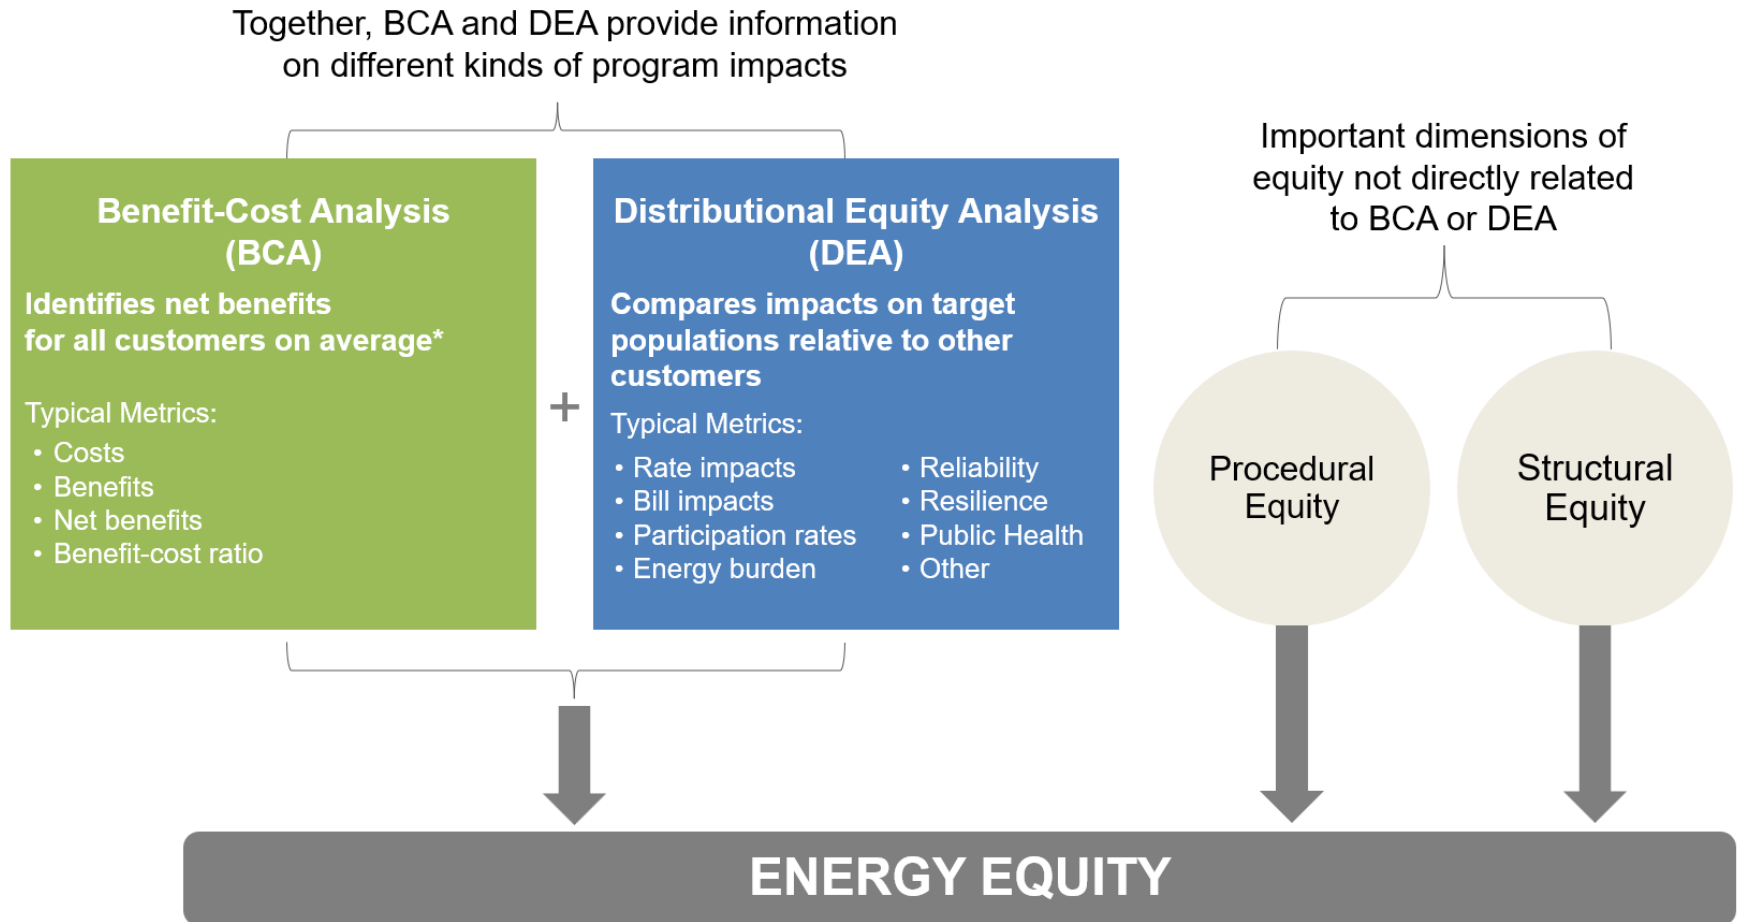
Together, BCA and DEA provide information on different kinds of program impacts

Benefit-Cost Analysis (BCA)

Identifies net benefits for all customers on average*

Typical Metrics:
• Costs
• Benefits
• Net benefits
• Benefit-cost ratio

+

Distributional Equity Analysis (DEA)

Compares impacts on target populations relative to other customers

Typical Metrics:
• Rate impacts
• Bill impacts
• Participation rates
• Energy burden
• Reliability
• Resilience
• Public Health
• Other

Important dimensions of equity not directly related to BCA or DEA

Procedural Equity

Structural Equity

ENERGY EQUITY